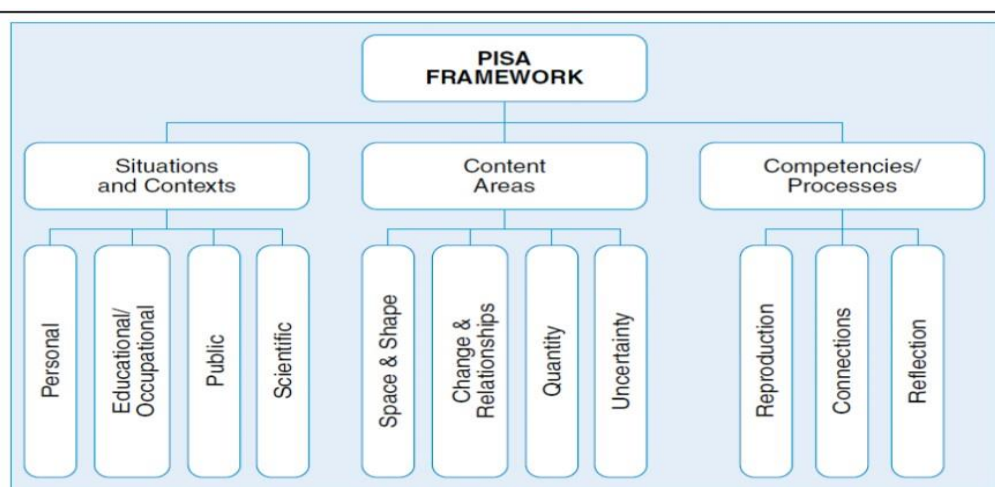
PISA FRAMEWORK

Situations and Contexts

Personal

Educational/ Occupational

Public

Scientific

Content Areas

Space & Shape

Change & Relationships

Quantity

Uncertainty

Competencies/ Processes

Reproduction

Connections

Reflection